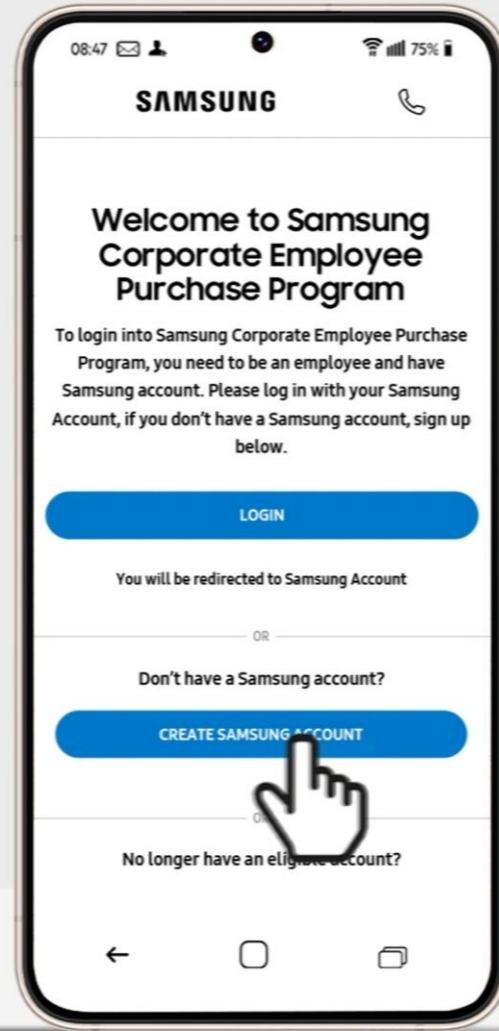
08:47 75%

SAMSUNG

Welcome to Samsung Corporate Employee Purchase Program

To login into Samsung Corporate Employee Purchase Program, you need to be an employee and have Samsung account. Please log in with your Samsung Account, if you don't have a Samsung account, sign up below.

LOGIN

You will be redirected to Samsung Account

OR

Don't have a Samsung account?

CREATE SAMSUNG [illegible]CCOUNT

O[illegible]

No longer have an eli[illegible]ccount?